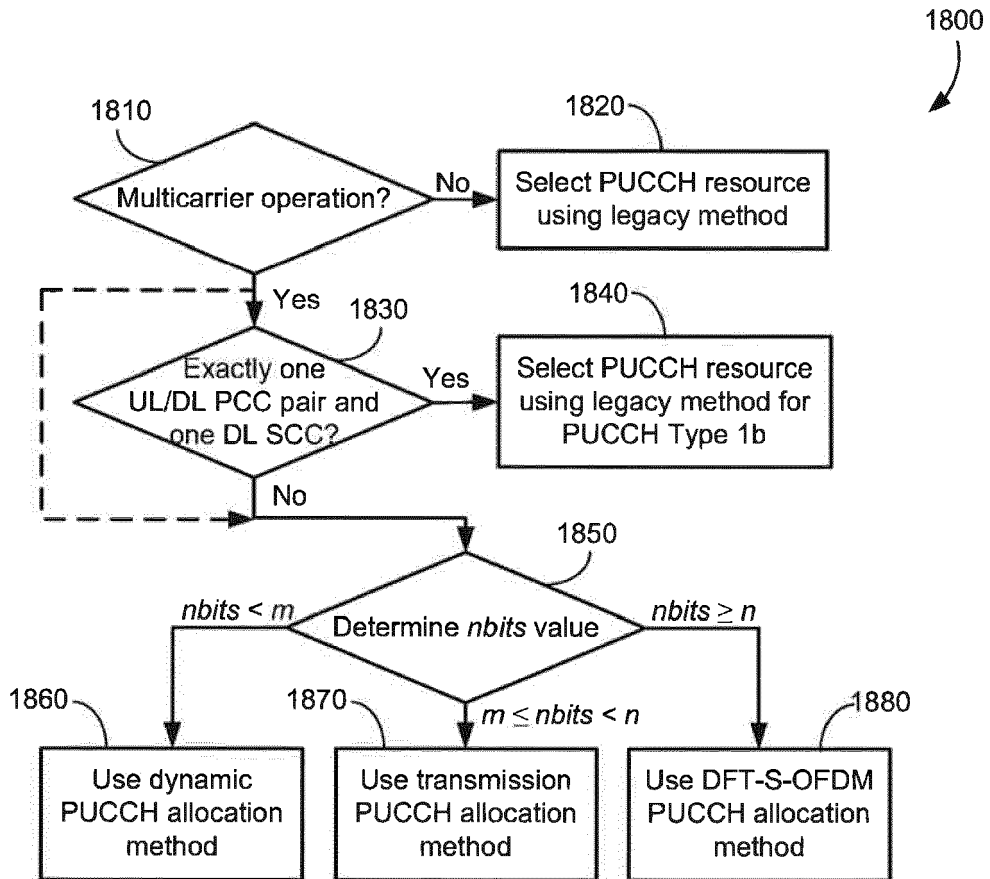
1800

1810

Multicarrier operation?

No

1820

Select PUCCH resource using legacy method

Yes

1830

Exactly one UL/DL PCC pair and one DL SCC?

Yes

1840

Select PUCCH resource using legacy method for PUCCH Type 1b

No

1850

$nbits < m$

Determine $nbits$ value

$nbits \geq n$

$m \leq nbits < n$

1860

Use dynamic PUCCH allocation method

1870

Use transmission PUCCH allocation method

1880

Use DFT-S-OFDM PUCCH allocation method